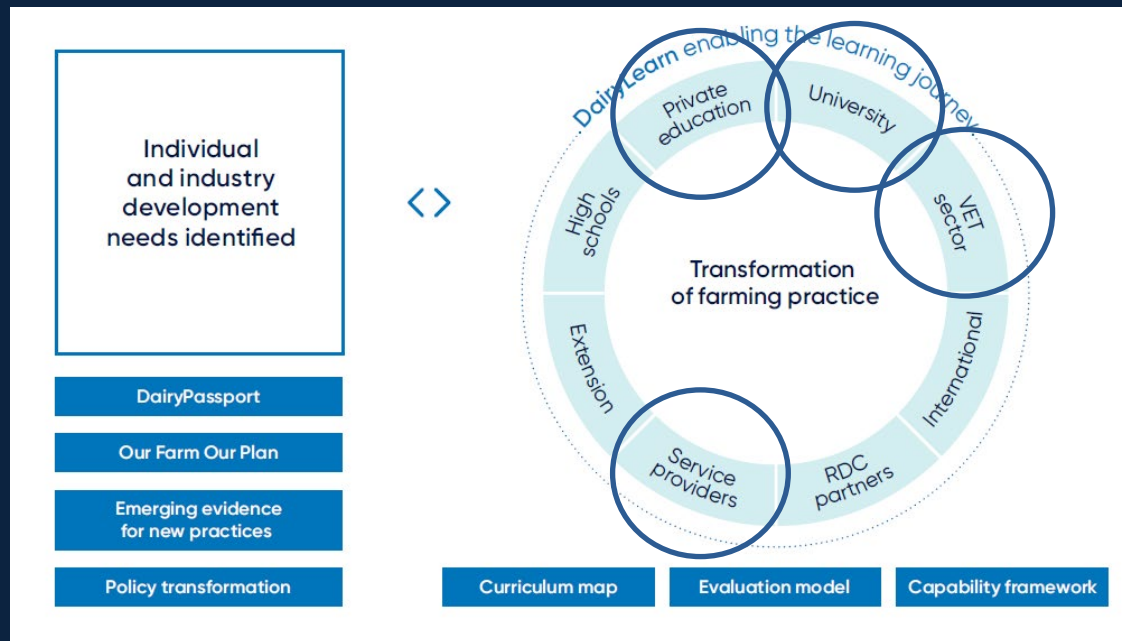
Individual and industry development needs identified

DairyPassport

Our Farm Our Plan

Emerging evidence for new practices

Policy transformation

DairyLearn enabling the learning journey

Private education

University

VET sector

International

RDC partners

Service providers

Extension

High schools

Transformation of farming practice

Curriculum map

Evaluation model

Capability framework